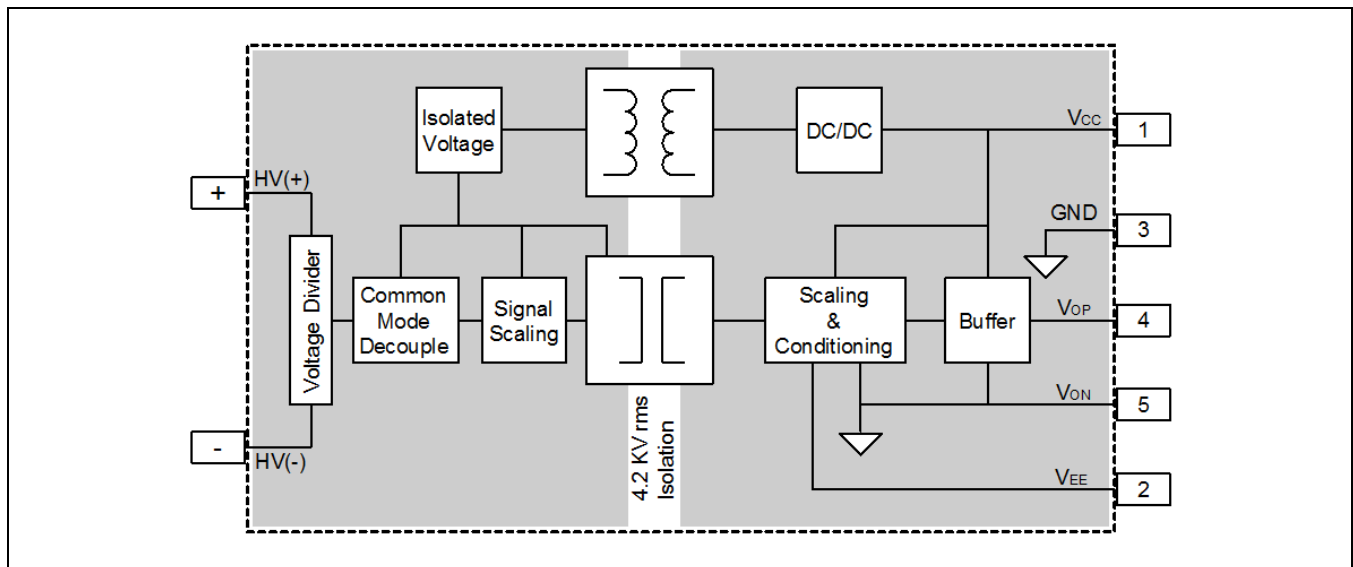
Isolated Voltage

DC/DC

$V_{CC}$

1

+

HV(+)

GND

3

Voltage Divider

Common Mode Decouple

Signal Scaling

Scaling & Conditioning

Buffer

$V_{OP}$

4

$V_{ON}$

5

-

HV(-)

4.2 KV rms Isolation

$V_{EE}$

2